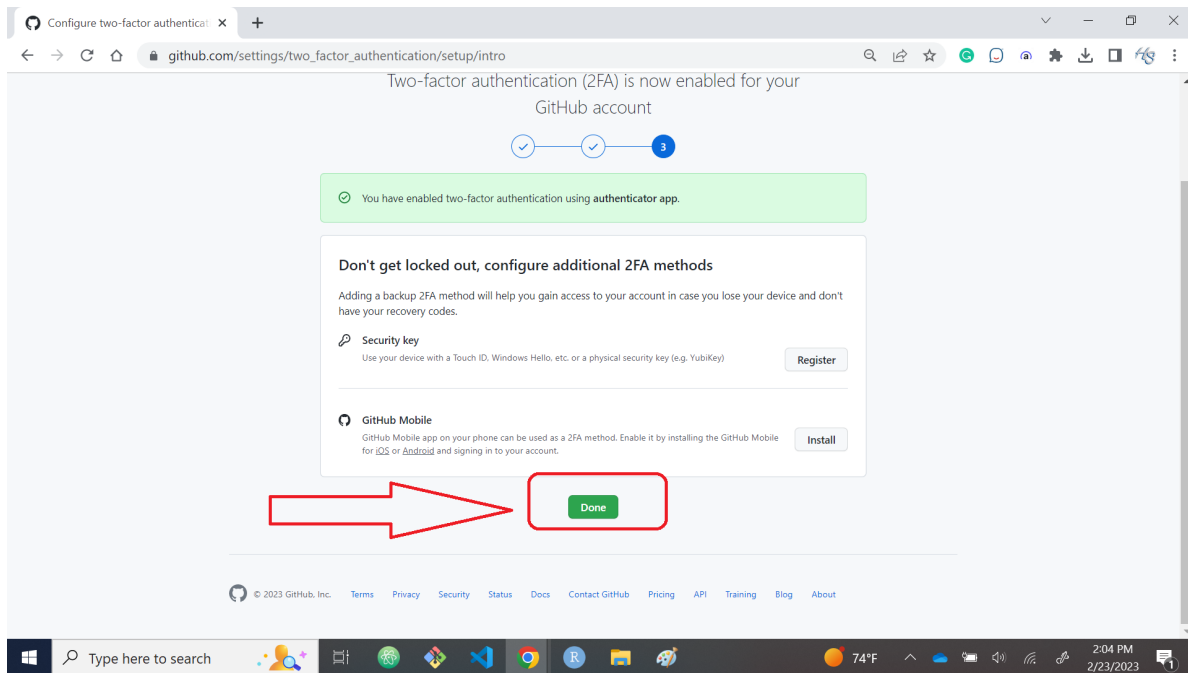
Configure two-factor authenticat ×

github.com/settings/two_factor_authentication/setup/intro

Two-factor authentication (2FA) is now enabled for your GitHub account

3

You have enabled two-factor authentication using authenticator app.

Don't get locked out, configure additional 2FA methods

Adding a backup 2FA method will help you gain access to your account in case you lose your device and don't have your recovery codes.

Security key
Use your device with a Touch ID, Windows Hello, etc. or a physical security key (e.g. YubiKey)

Register

GitHub Mobile
GitHub Mobile app on your phone can be used as a 2FA method. Enable it by installing the GitHub Mobile for iOS or Android and signing in to your account.

Install

Done

© 2023 GitHub, Inc. Terms Privacy Security Status Docs Contact GitHub Pricing API Training Blog About

Type here to search

74°F

2:04 PM
2/23/2023